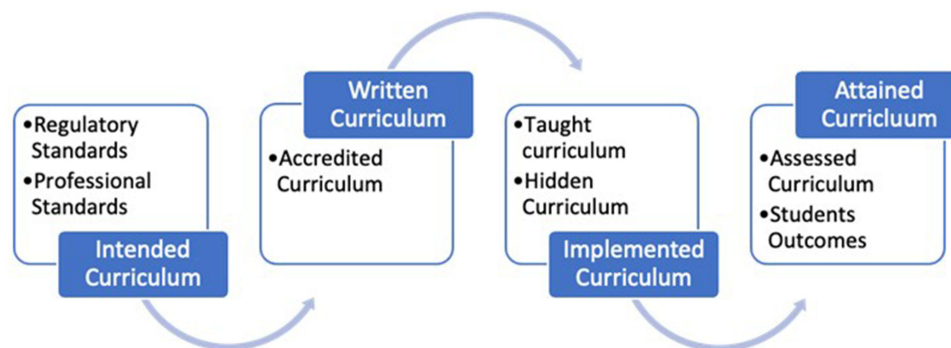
•Regulatory Standards
•Professional Standards

Intended Curriculum

Written Curriculum

•Accredited Curriculum

•Taught curriculum
•Hidden Curriculum

Implemented Curriculum

Attained Curricluum

•Assessed Curriculum
•Students Outcomes